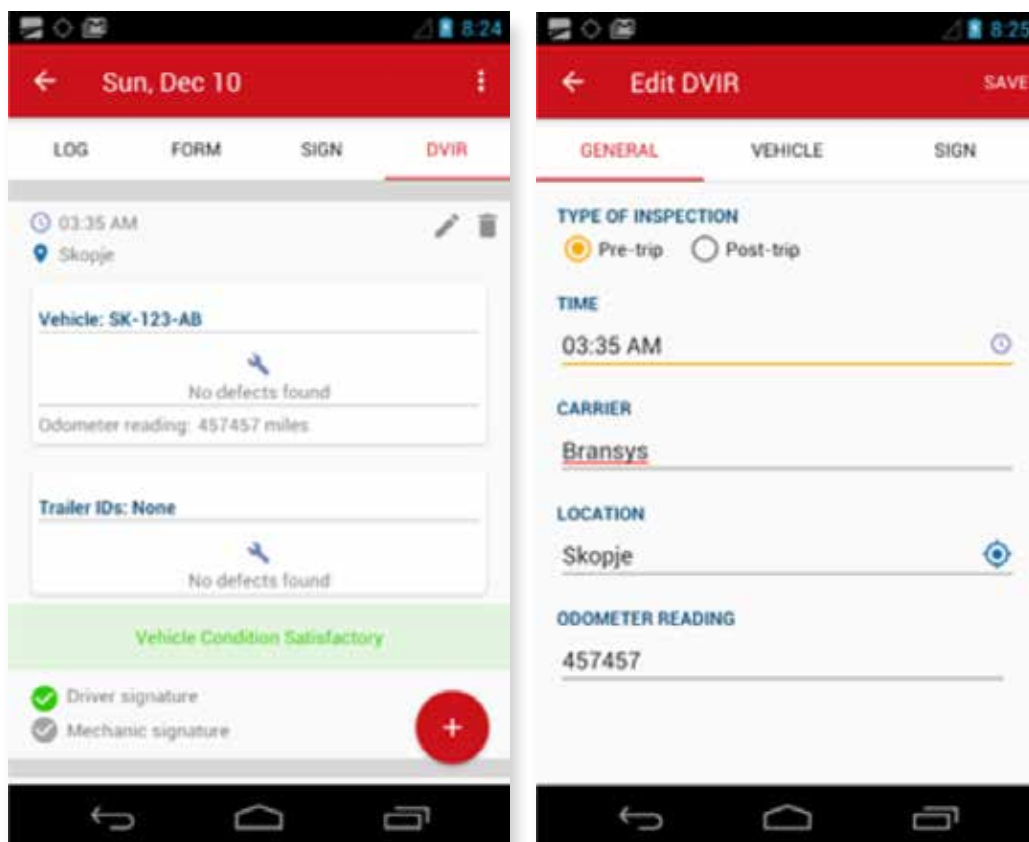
8:24

Sun, Dec 10

LOG FORM SIGN DVIR

03:35 AM
Skopje

Vehicle: SK-123-AB

No defects found

Odometer reading: 457457 miles

Trailer IDs: None

No defects found

Vehicle Condition Satisfactory

Driver signature
Mechanic signature

+

8:25

Edit DVIR

SAVE

GENERAL VEHICLE SIGN

TYPE OF INSPECTION
Pre-trip Post-trip

TIME
03:35 AM

CARRIER
Bransys

LOCATION
Skopje

ODOMETER READING
457457